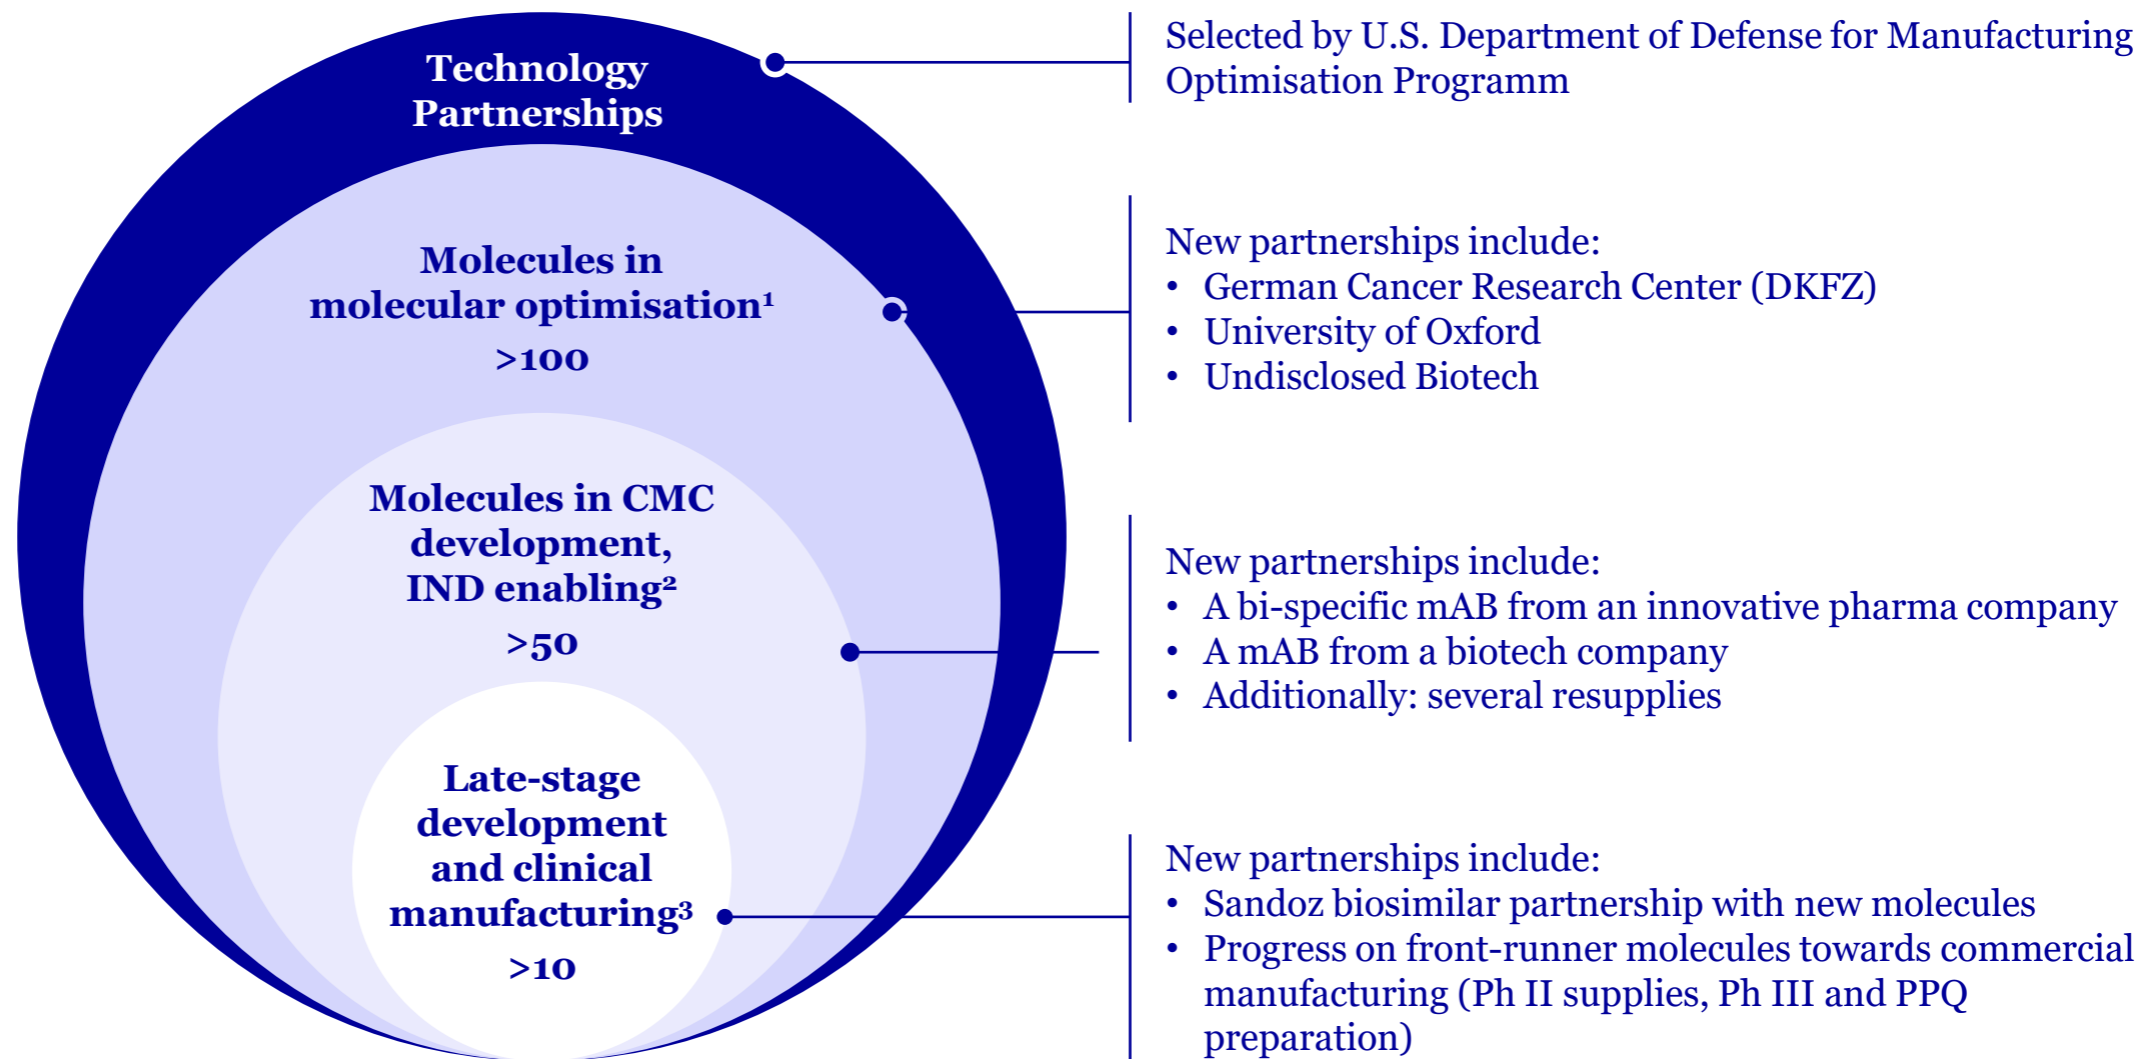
Technology Partnerships

Molecules in molecular optimisation¹
>100

Molecules in CMC development, IND enabling²
>50

Late-stage development and clinical manufacturing³
>10

Selected by U.S. Department of Defense for Manufacturing Optimisation Programm

New partnerships include:
• German Cancer Research Center (DKFZ)
• University of Oxford
• Undisclosed Biotech

New partnerships include:
• A bi-specific mAB from an innovative pharma company
• A mAB from a biotech company
• Additionally: several resupplies

New partnerships include:
• Sandoz biosimilar partnership with new molecules
• Progress on front-runner molecules towards commercial manufacturing (Ph II supplies, Ph III and PPQ preparation)